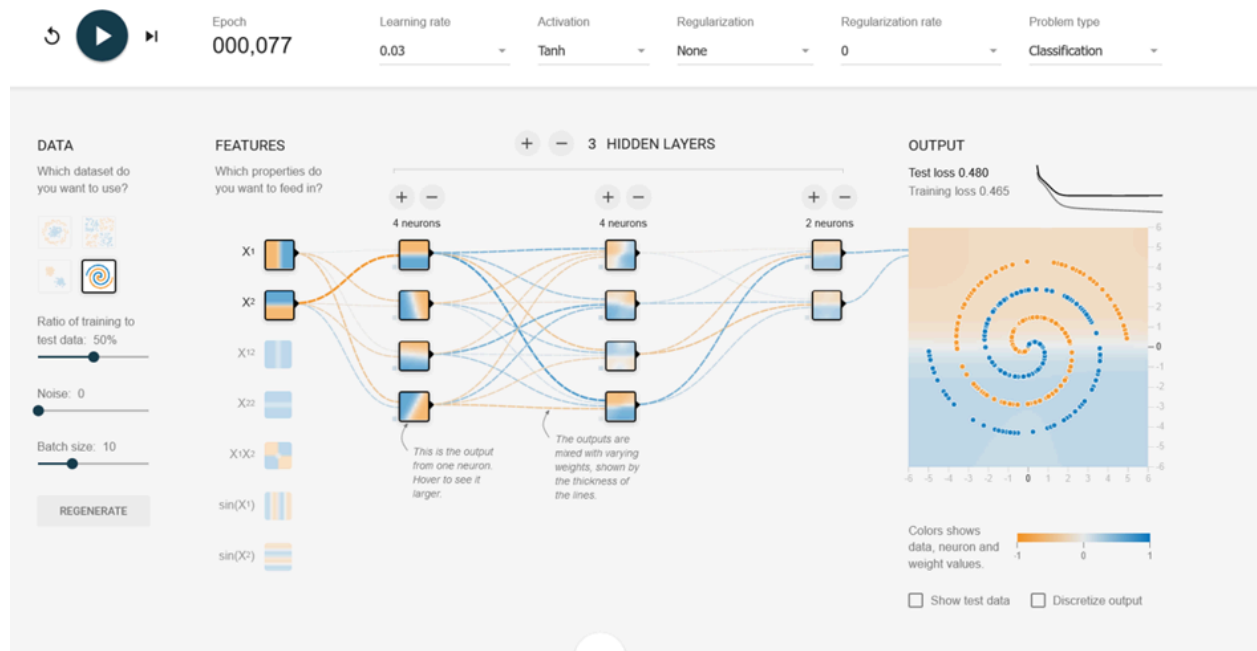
Epoch
000,077

Learning rate
0.03

Activation
Tanh

Regularization
None

Regularization rate
0

Problem type
Classification

DATA
Which dataset do you want to use?

Ratio of training to test data: 50%

Noise: 0

Batch size: 10

REGENERATE

FEATURES
Which properties do you want to feed in?

$X_1$
$X_2$
$X_1^2$
$X_2^2$
$X_1X_2$
$\sin(X_1)$
$\sin(X_2)$

+ − 3 HIDDEN LAYERS

+ −
4 neurons

+ −
4 neurons

+ −
2 neurons

This is the output from one neuron. Hover to see it larger.

The outputs are mixed with varying weights, shown by the thickness of the lines.

OUTPUT
Test loss 0.480
Training loss 0.465

6
5
4
3
2
1
0
-1
-2
-3
-4
-5
-6

-6 -5 -4 -3 -2 -1 0 1 2 3 4 5 6

Colors shows data, neuron and weight values.
-1 0 1

Show test data
Discretize output